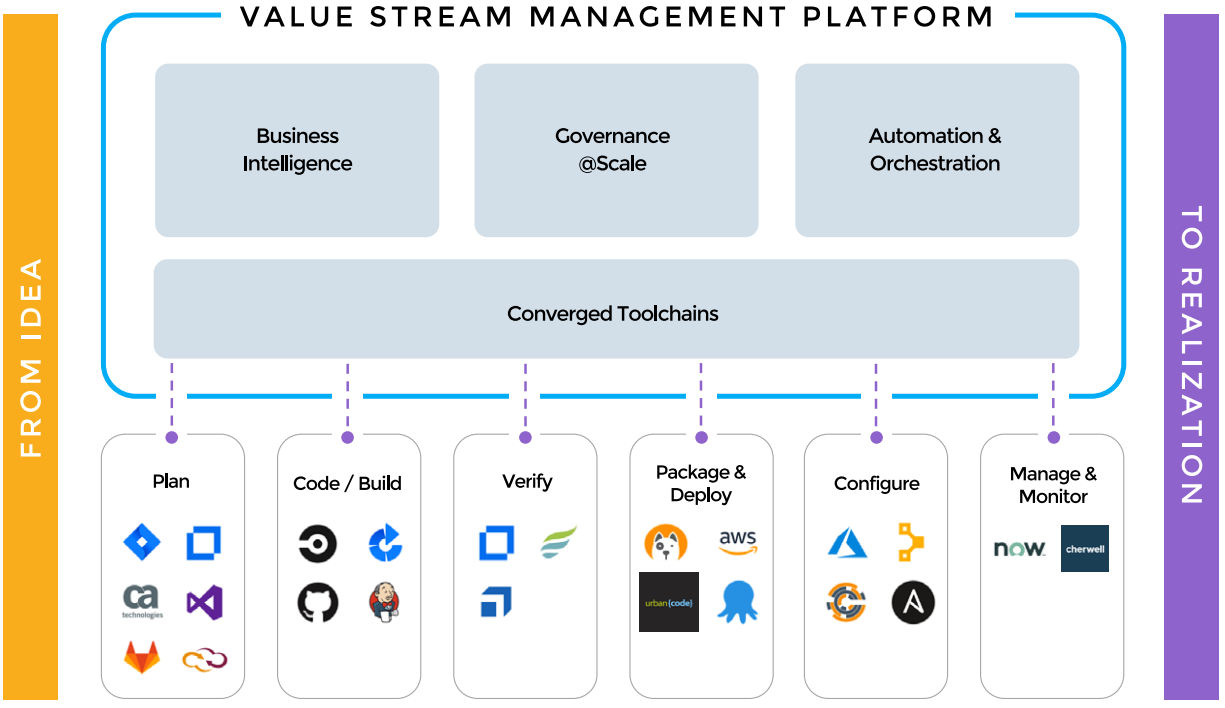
FROM IDEA

VALUE STREAM MANAGEMENT PLATFORM

Business Intelligence

Governance @Scale

Automation & Orchestration

Converged Toolchains

Plan

ca technologies

Code / Build

Verify

Package & Deploy

aws

urban{code}

Configure

Manage & Monitor

now.

cherwell

TO REALIZATION